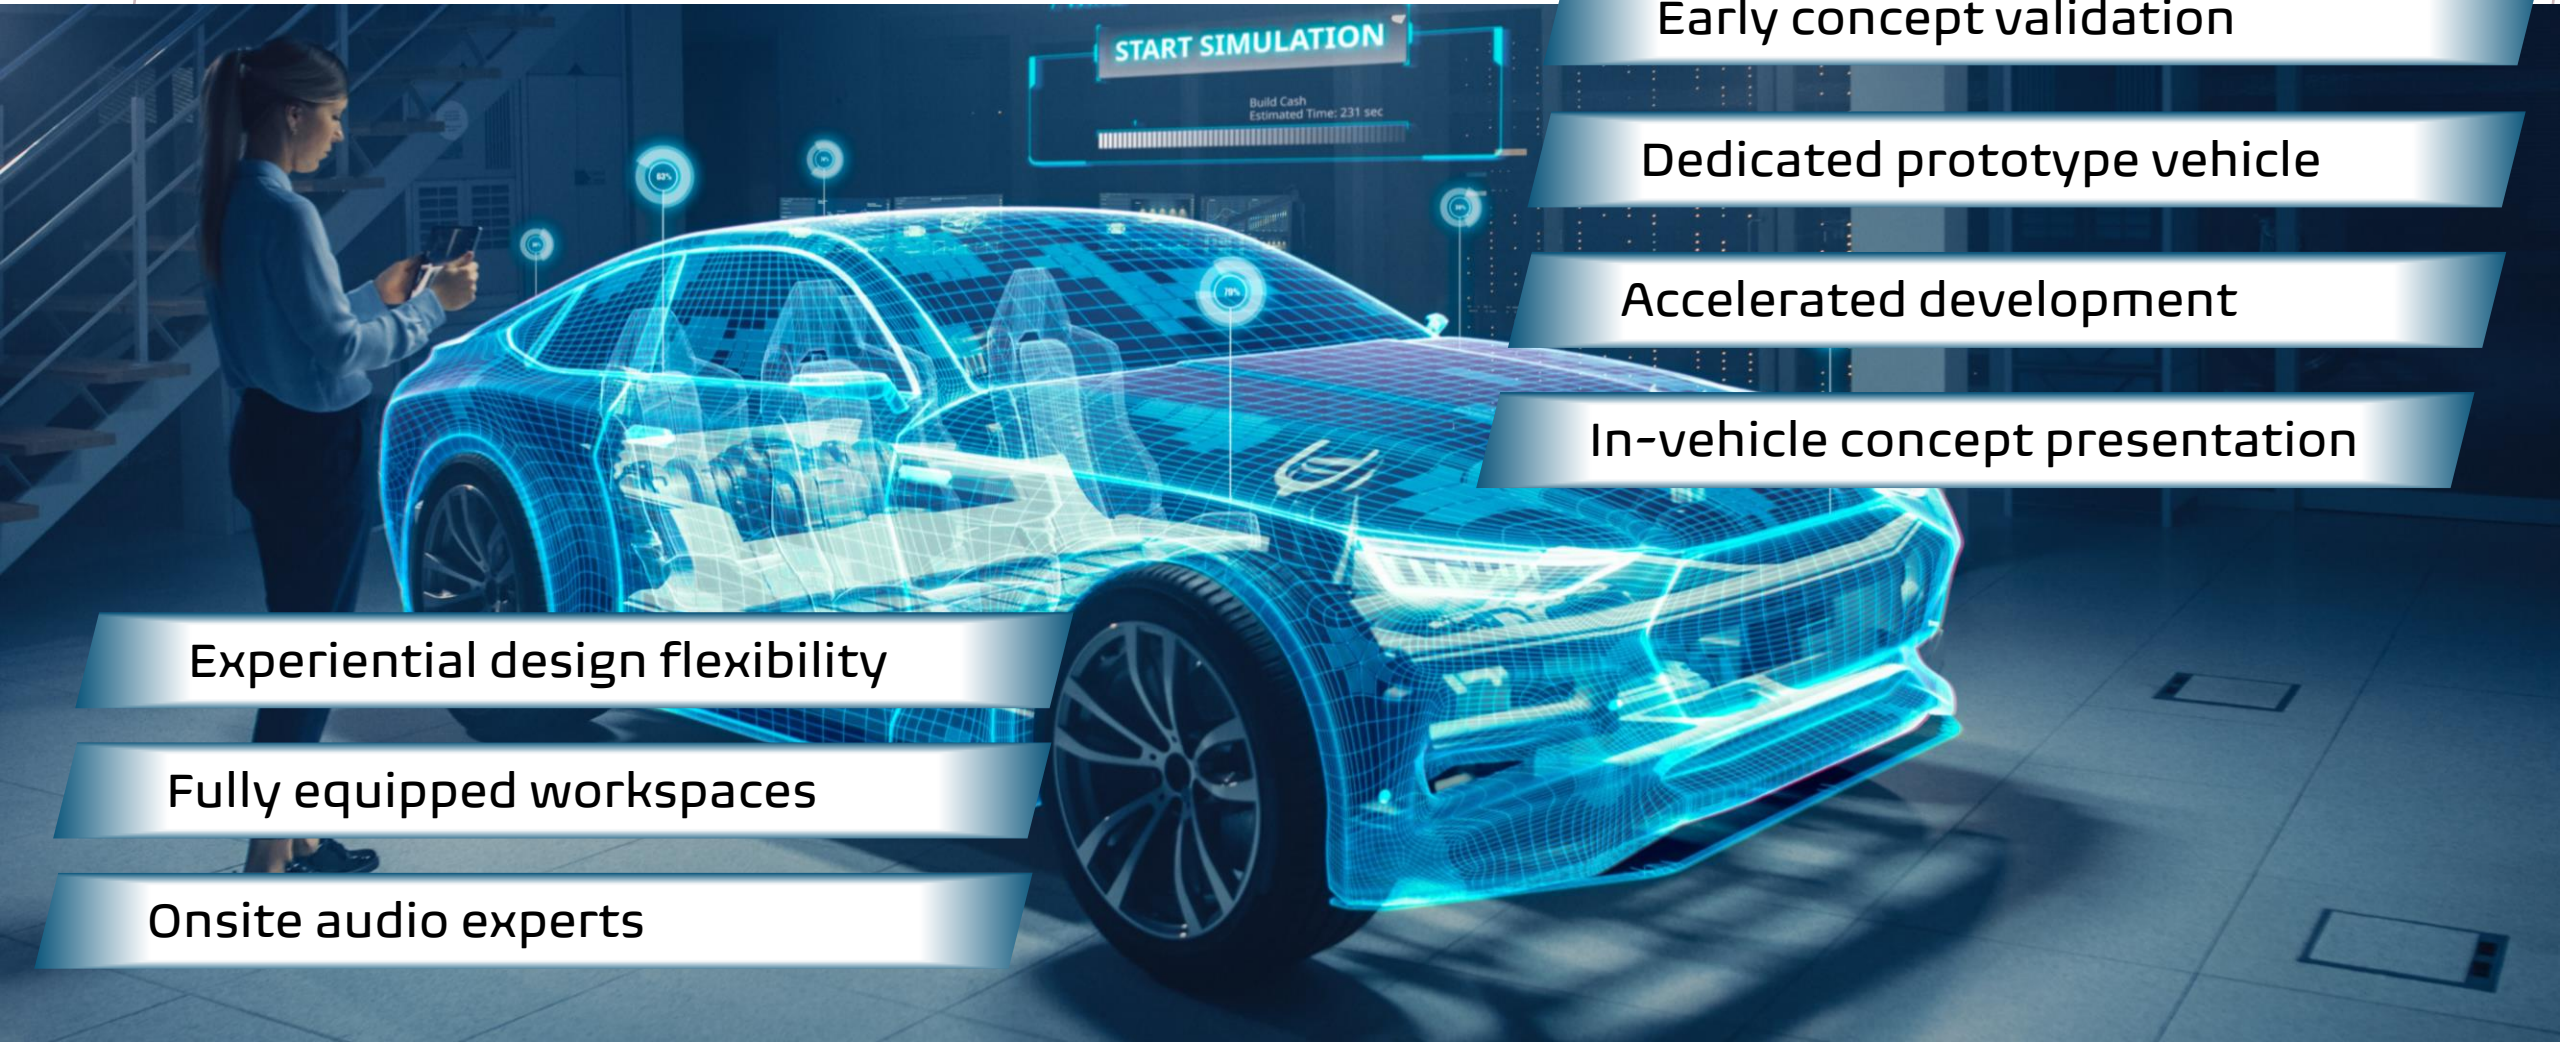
START SIMULATION

Build Cash
Estimated Time: 231 sec

Early concept validation

Dedicated prototype vehicle

Accelerated development

In-vehicle concept presentation

Experiential design flexibility

Fully equipped workspaces

Onsite audio experts